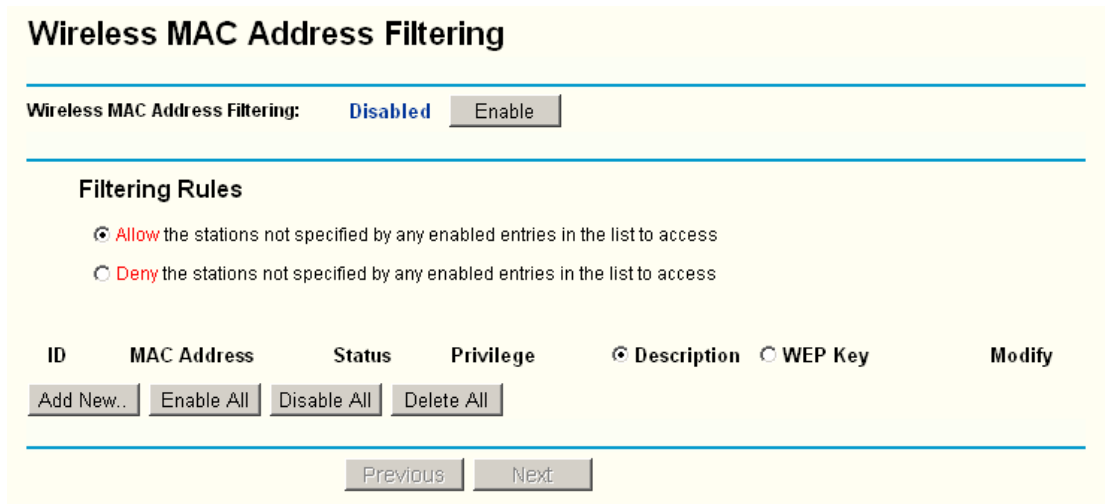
Wireless MAC Address Filtering

Wireless MAC Address Filtering: Disabled Enable

Filtering Rules

Allow the stations not specified by any enabled entries in the list to access

Deny the stations not specified by any enabled entries in the list to access

| ID | MAC Address | Status | Privilege | Description | WEP Key | Modify |
|---|---|---|---|---|---|---|

Add New.. Enable All Disable All Delete All

Previous Next